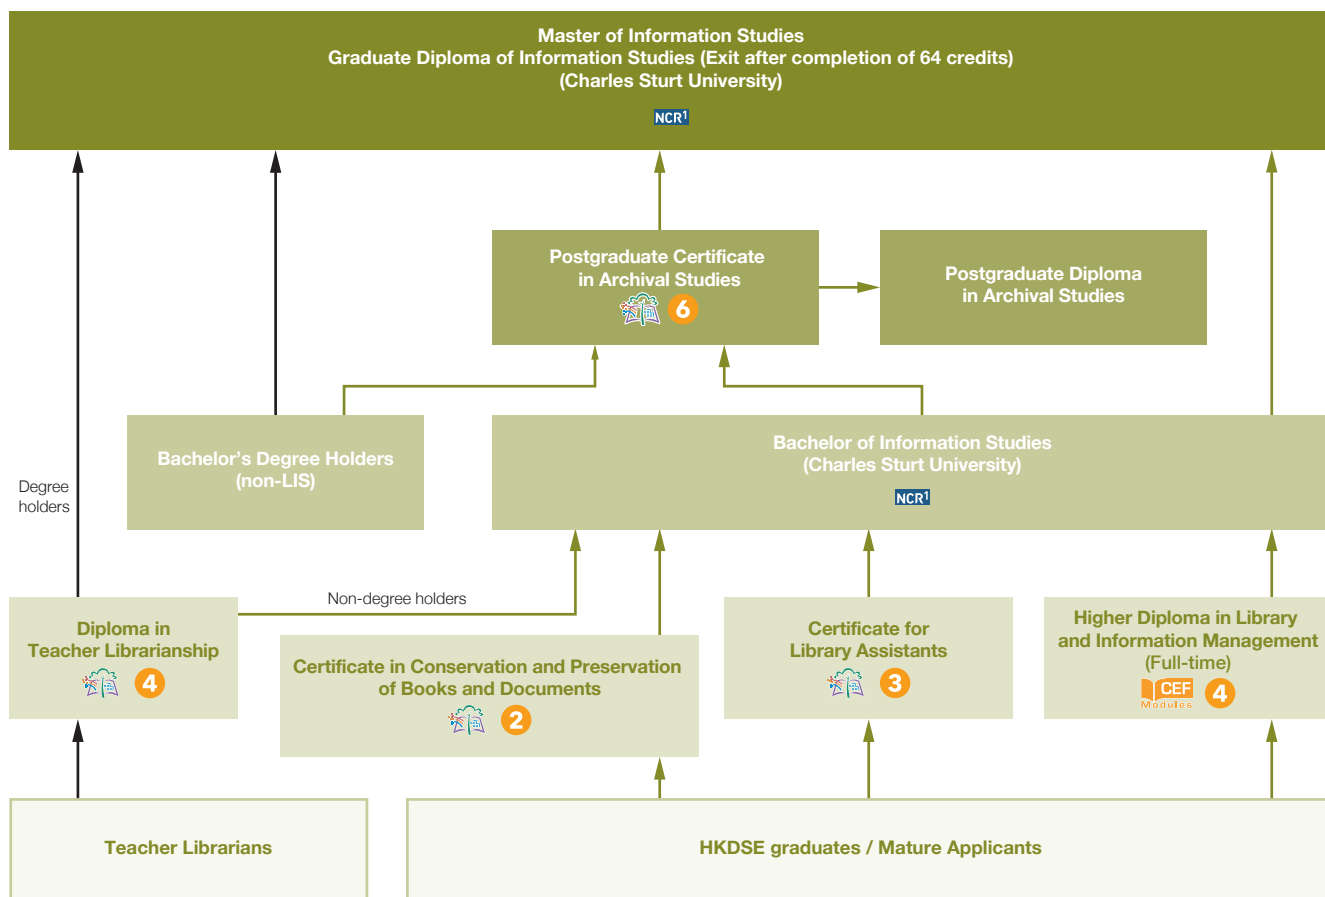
Master of Information Studies
Graduate Diploma of Information Studies (Exit after completion of 64 credits)
(Charles Sturt University)

NCR$^1$

Postgraduate Certificate in Archival Studies
6

Postgraduate Diploma in Archival Studies

Bachelor's Degree Holders (non-LIS)

Bachelor of Information Studies
(Charles Sturt University)

NCR$^1$

Degree holders

Non-degree holders

Diploma in Teacher Librarianship
4

Certificate in Conservation and Preservation of Books and Documents
2

Certificate for Library Assistants
3

Higher Diploma in Library and Information Management
(Full-time)
CEF Modules 4

Teacher Librarians

HKDSE graduates / Mature Applicants